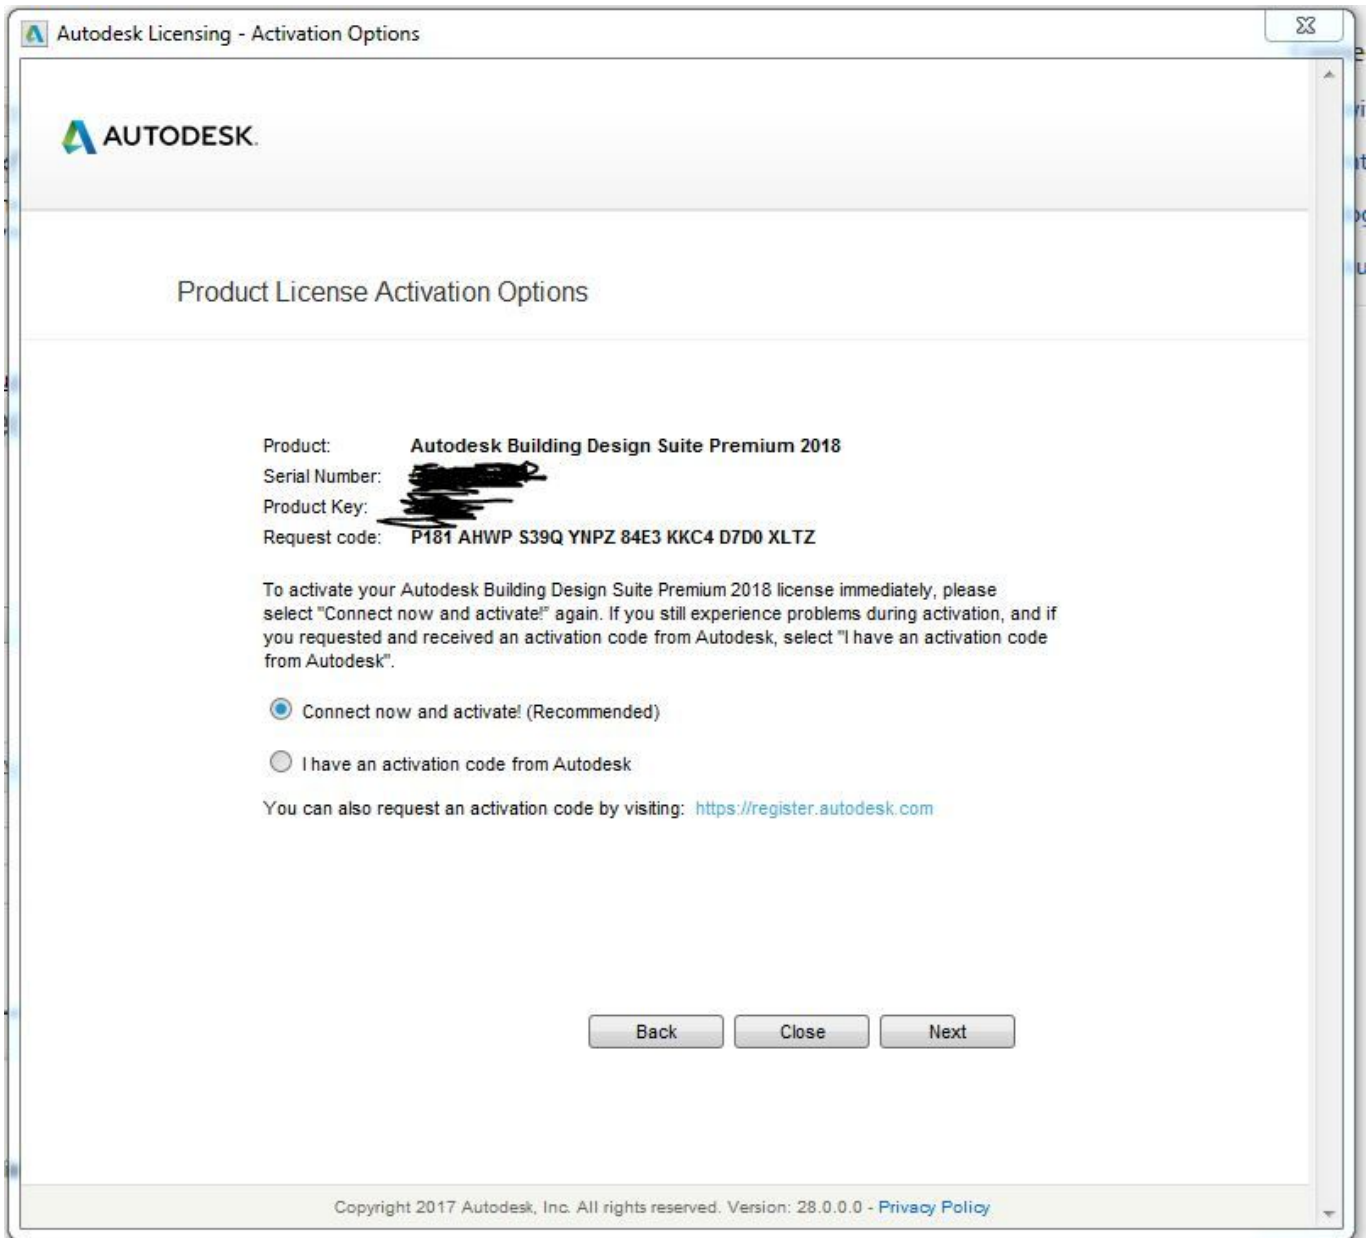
Autodesk Licensing - Activation Options

AUTODESK.

Product License Activation Options

Product: Autodesk Building Design Suite Premium 2018
Serial Number: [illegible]
Product Key: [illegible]
Request code: P181 AHWP S39Q YNPZ 84E3 KKC4 D7D0 XLTZ

To activate your Autodesk Building Design Suite Premium 2018 license immediately, please select "Connect now and activate!" again. If you still experience problems during activation, and if you requested and received an activation code from Autodesk, select "I have an activation code from Autodesk".

Connect now and activate! (Recommended)

I have an activation code from Autodesk

You can also request an activation code by visiting: https://register.autodesk.com

Back Close Next

Copyright 2017 Autodesk, Inc. All rights reserved. Version: 28.0.0.0 - Privacy Policy